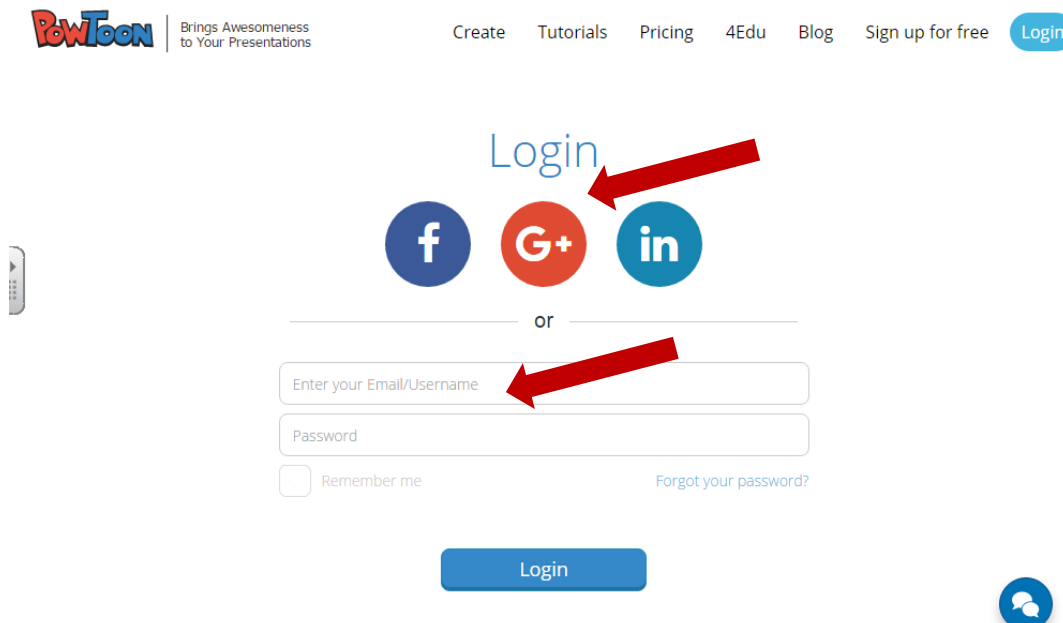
PowToon | Brings Awesomeness to Your Presentations

Create Tutorials Pricing 4Edu Blog Sign up for free Login

Login

f G+ in

or

Enter your Email/Username

Password

Remember me

Forgot your password?

Login